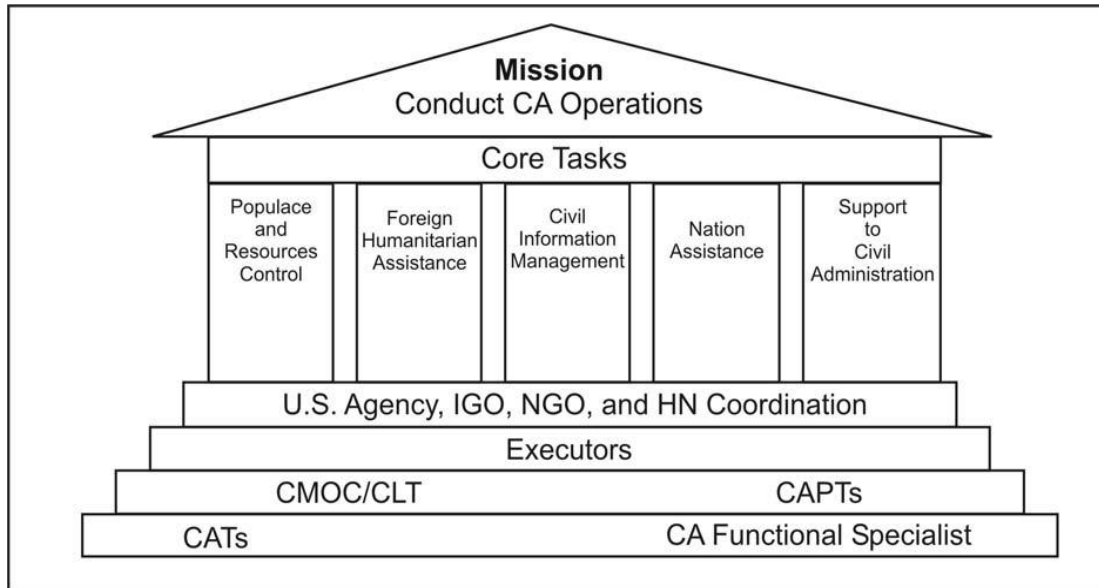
**Mission**
Conduct CA Operations

Core Tasks

Populace and Resources Control

Foreign Humanitarian Assistance

Civil Information Management

Nation Assistance

Support to Civil Administration

U.S. Agency, IGO, NGO, and HN Coordination

Executors

CMOC/CLT

CAPTs

CATs

CA Functional Specialist